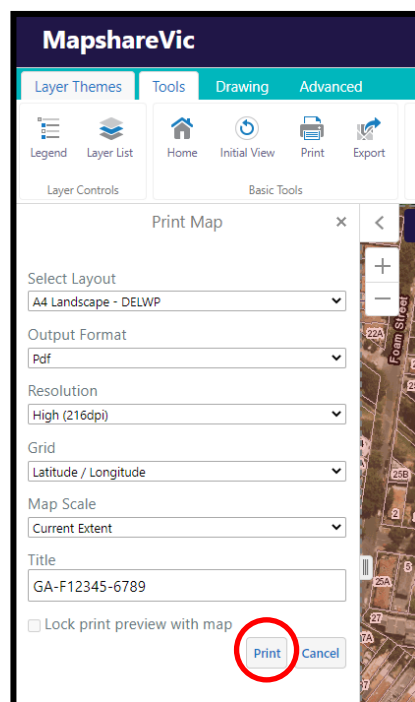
MapshareVic

Layer Themes | Tools | Drawing | Advanced

Legend | Layer List
Layer Controls

Home | Initial View | Print | Export
Basic Tools

Print Map ×

Select Layout
A4 Landscape - DELWP

Output Format
Pdf

Resolution
High (216dpi)

Grid
Latitude / Longitude

Map Scale
Current Extent

Title
GA-F12345-6789

Lock print preview with map

Print Cancel

Foam Street
22A
25B
2
25A
27
7A